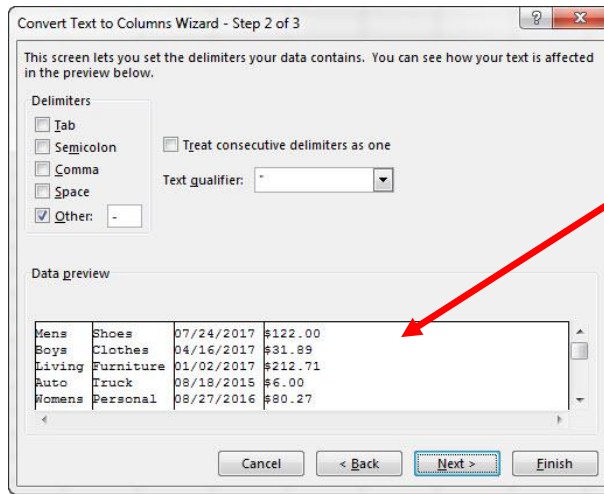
Convert Text to Columns Wizard - Step 2 of 3

?

X

This screen lets you set the delimiters your data contains. You can see how your text is affected in the preview below.

Delimiters

Tab

Semicolon

Comma

Space

Other: -

Treat consecutive delimiters as one

Text qualifier: "

Data preview

| | | | |
|---|---|---|---|
| Mens | Shoes | 07/24/2017 | \$122.00 |
| Boys | Clothes | 04/16/2017 | \$31.89 |
| Living | Furniture | 01/02/2017 | \$212.71 |
| Auto | Truck | 08/18/2015 | \$6.00 |
| Womens | Personal | 08/27/2016 | \$80.27 |

Cancel

< Back

Next >

Finish